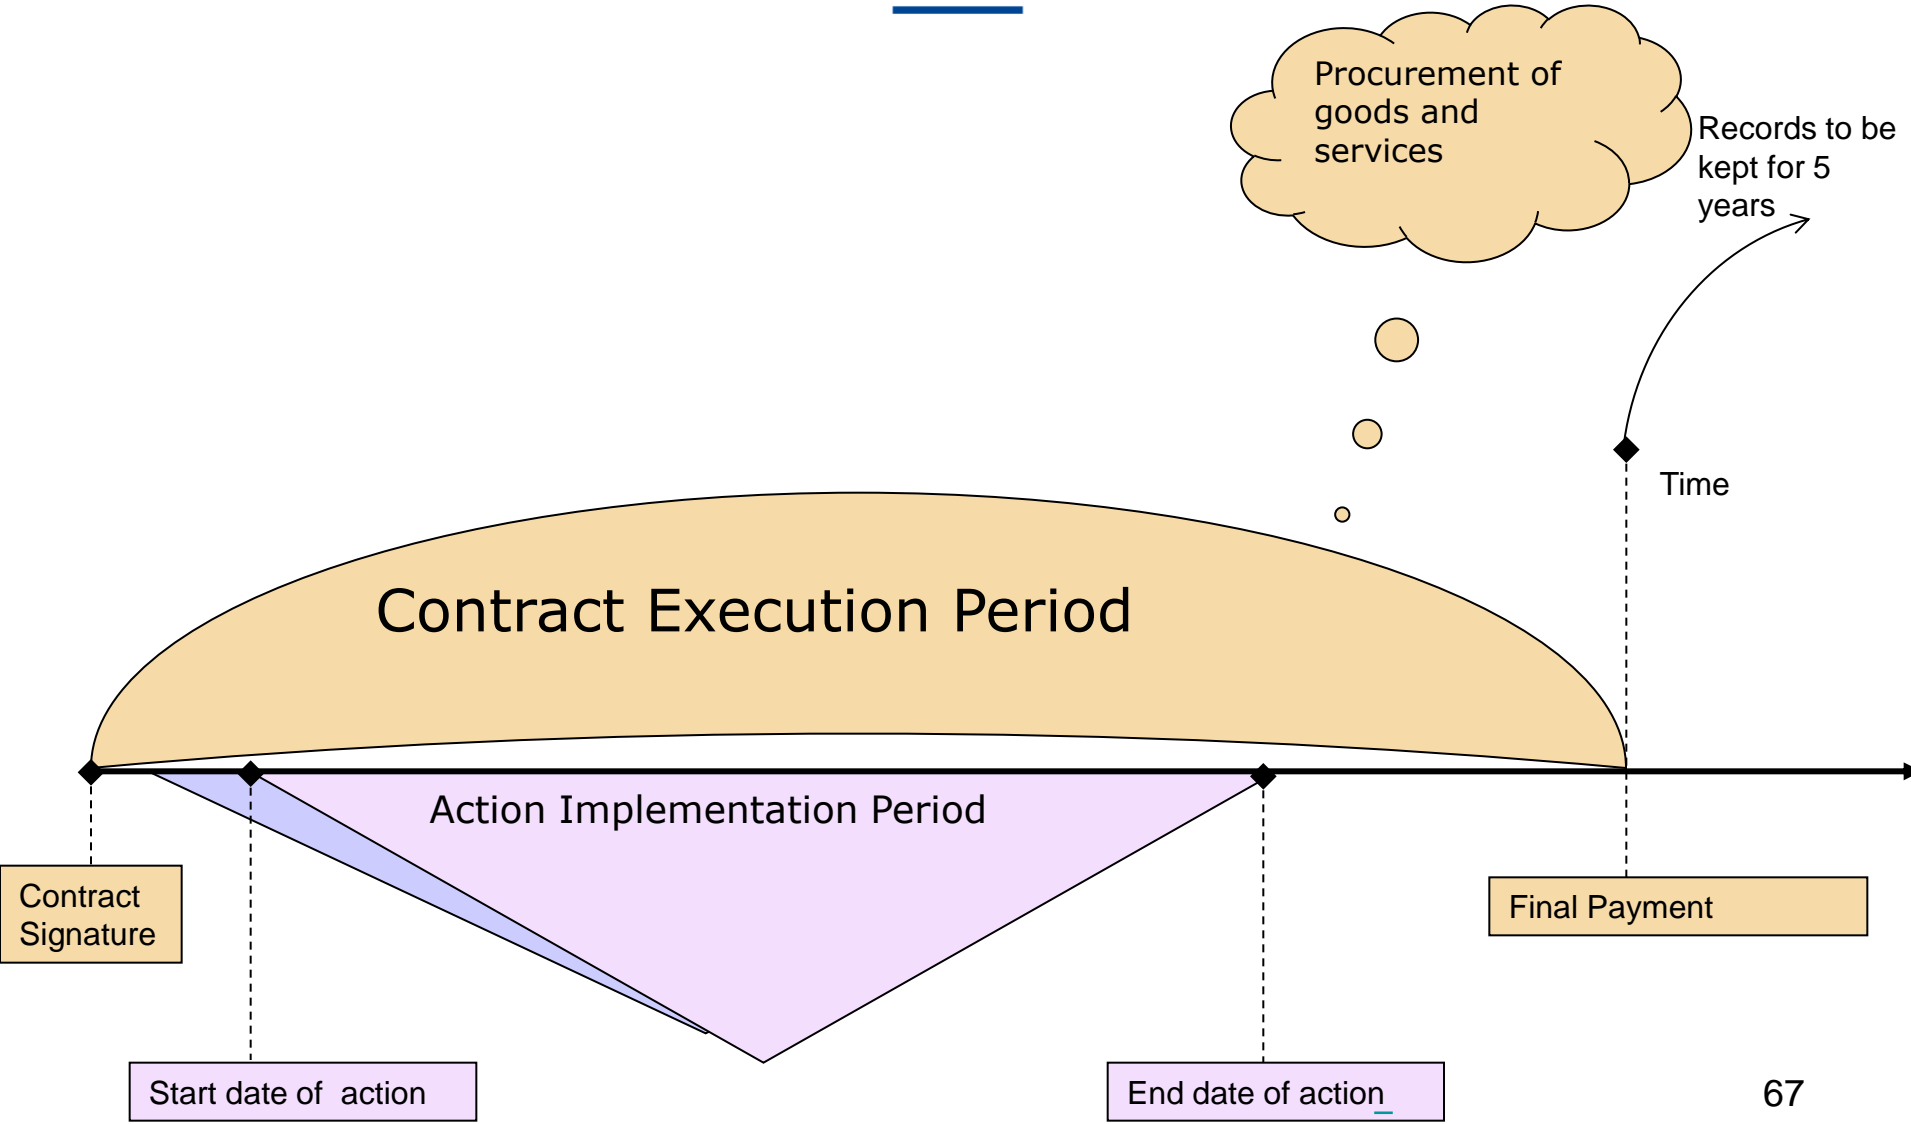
Procurement of goods and services

Records to be kept for 5 years

Time

Contract Execution Period

Action Implementation Period

Contract Signature

Final Payment

Start date of action

End date of action

67